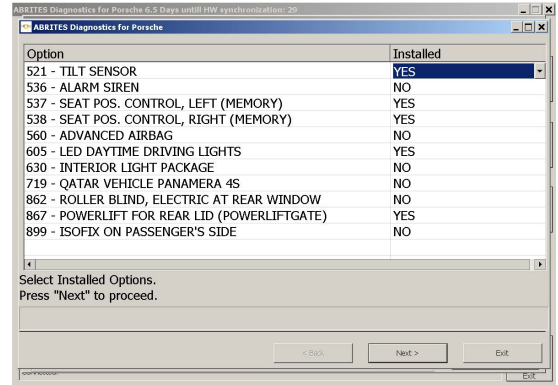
ABRITES Diagnostics for Porsche 6.5 Days untill HW synchronization: 29

ABRITES Diagnostics for Porsche

| Option | Installed |
|---|---|
| 521 - TILT SENSOR | YES |
| 536 - ALARM SIREN | NO |
| 537 - SEAT POS. CONTROL, LEFT (MEMORY) | YES |
| 538 - SEAT POS. CONTROL, RIGHT (MEMORY) | YES |
| 560 - ADVANCED AIRBAG | NO |
| 605 - LED DAYTIME DRIVING LIGHTS | YES |
| 630 - INTERIOR LIGHT PACKAGE | NO |
| 719 - QATAR VEHICLE PANAMERA 4S | NO |
| 862 - ROLLER BLIND, ELECTRIC AT REAR WINDOW | NO |
| 867 - POWERLIFT FOR REAR LID (POWERLIFTGATE) | YES |
| 899 - ISOFIX ON PASSENGER'S SIDE | NO |

Select Installed Options.
Press "Next" to proceed.

< Back

Next >

Exit

Exit